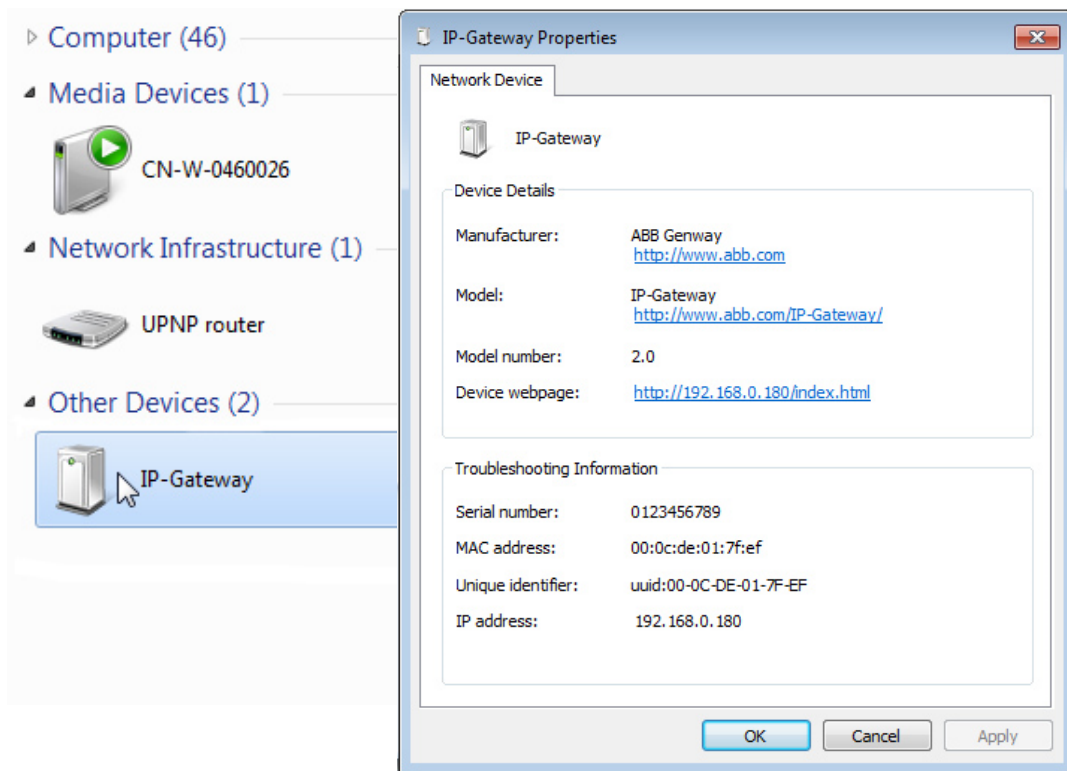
Computer (46)

Media Devices (1)

CN-W-0460026

Network Infrastructure (1)

UPNP router

Other Devices (2)

IP-Gateway

IP-Gateway Properties

Network Device

IP-Gateway

Device Details

Manufacturer: ABB Genway
http://www.abb.com

Model: IP-Gateway
http://www.abb.com/IP-Gateway/

Model number: 2.0

Device webpage: http://192.168.0.180/index.html

Troubleshooting Information

Serial number: 0123456789

MAC address: 00:0c:de:01:7f:ef

Unique identifier: uuid:00-0C-DE-01-7F-EF

IP address: 192.168.0.180

OK Cancel Apply